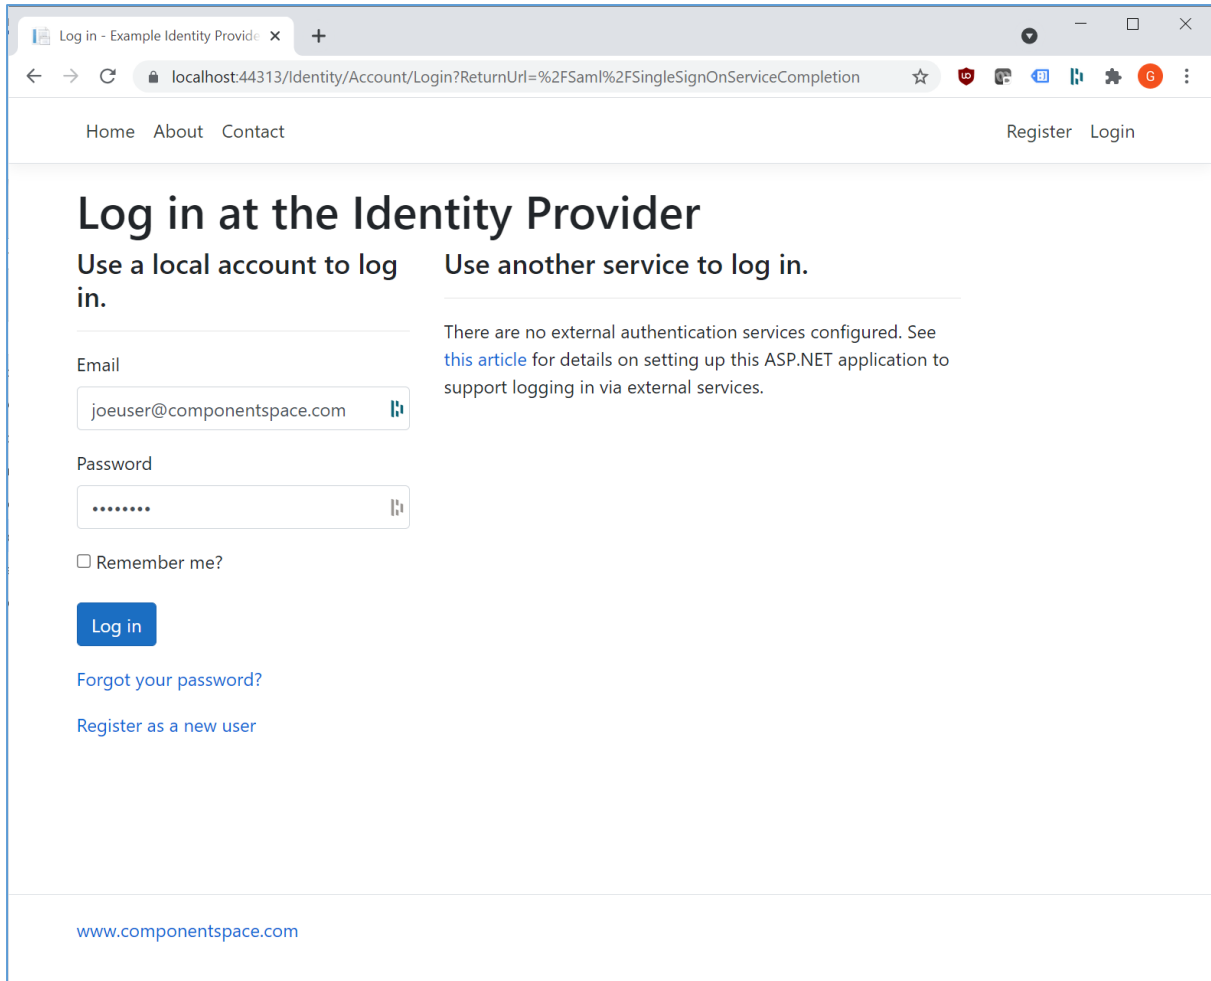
Log in - Example Identity Provide

localhost:44313/Identity/Account/Login?ReturnUrl=%2FSaml%2FSingleSignOnServiceCompletion

G

Home About Contact

Register Login

Log in at the Identity Provider

Use a local account to log in.

Email

joeuser@componentspace.com

Password

••••••••

Remember me?

Log in

Forgot your password?

Register as a new user

Use another service to log in.

There are no external authentication services configured. See this article for details on setting up this ASP.NET application to support logging in via external services.

www.componentspace.com